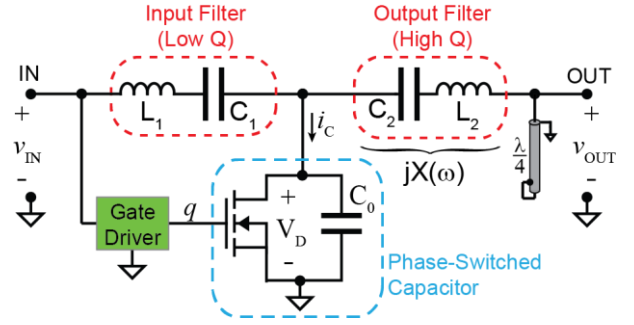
Input Filter
(Low Q)

Output Filter
(High Q)

IN
+
$v_{IN}$
-

$L_1$
$C_1$

$i_C$

$C_2$
$L_2$

$jX(\omega)$

$\frac{\lambda}{4}$

OUT
+
$v_{OUT}$
-

Gate Driver

$q$

+
$V_D$
-

$C_0$

Phase-Switched Capacitor